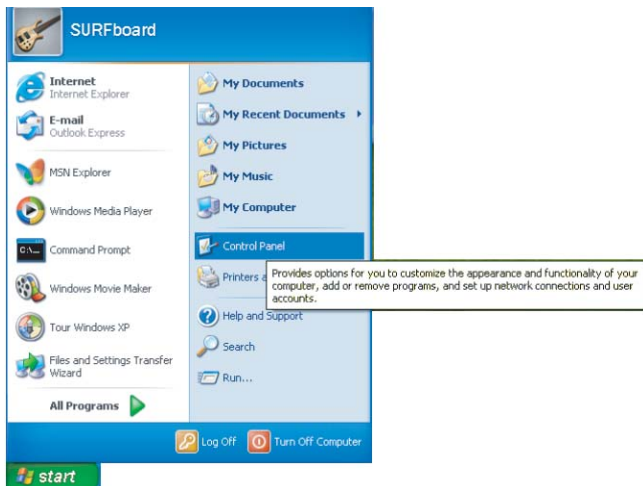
SURFboard

Internet
Internet Explorer

E-mail
Outlook Express

MSN Explorer

Windows Media Player

Command Prompt

Windows Movie Maker

Tour Windows XP

Files and Settings Transfer Wizard

All Programs

My Documents

My Recent Documents

My Pictures

My Music

My Computer

Control Panel

Printers a

Provides options for you to customize the appearance and functionality of your computer, add or remove programs, and set up network connections and user accounts.

Help and Support

Search

Run...

Log Off

Turn Off Computer

start